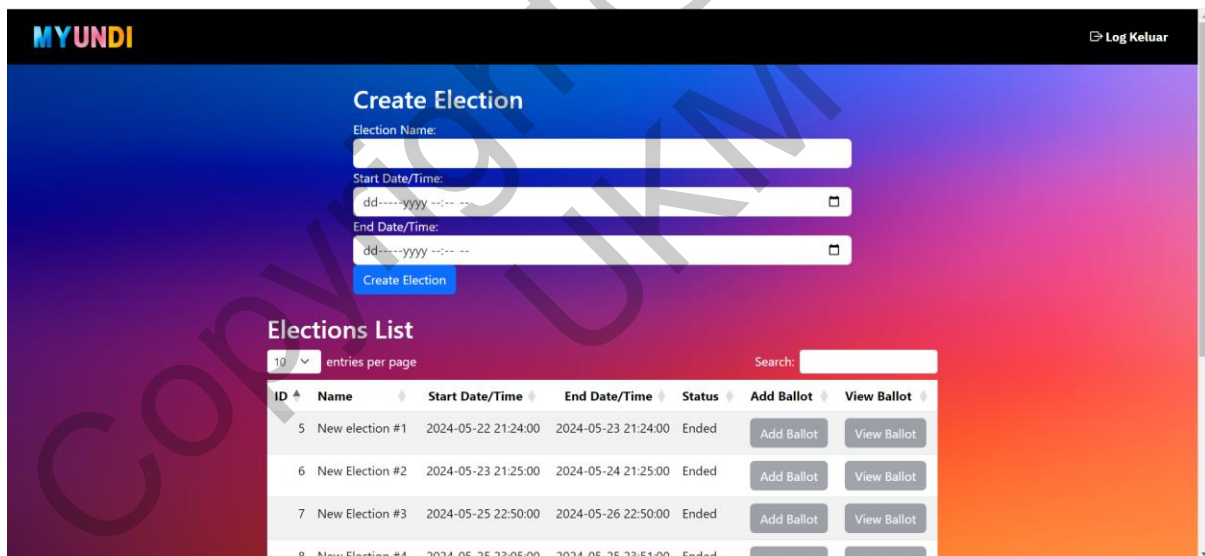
MYUNDI

Log Keluar

Create Election

Election Name:

Start Date/Time:

dd-----yyyy --:-- --

End Date/Time:

dd-----yyyy --:-- --

Create Election

Elections List

10 entries per page

Search:

| ID | Name | Start Date/Time | End Date/Time | Status | Add Ballot | View Ballot |
|---|---|---|---|---|---|---|
| 5 | New election #1 | 2024-05-22 21:24:00 | 2024-05-23 21:24:00 | Ended | Add Ballot | View Ballot |
| 6 | New Election #2 | 2024-05-23 21:25:00 | 2024-05-24 21:25:00 | Ended | Add Ballot | View Ballot |
| 7 | New Election #3 | 2024-05-25 22:50:00 | 2024-05-26 22:50:00 | Ended | Add Ballot | View Ballot |
| 8 | New Election #4 | 2024-05-25 23:05:00 | 2024-05-25 23:51:00 | Ended | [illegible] | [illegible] |

Copyright UKM